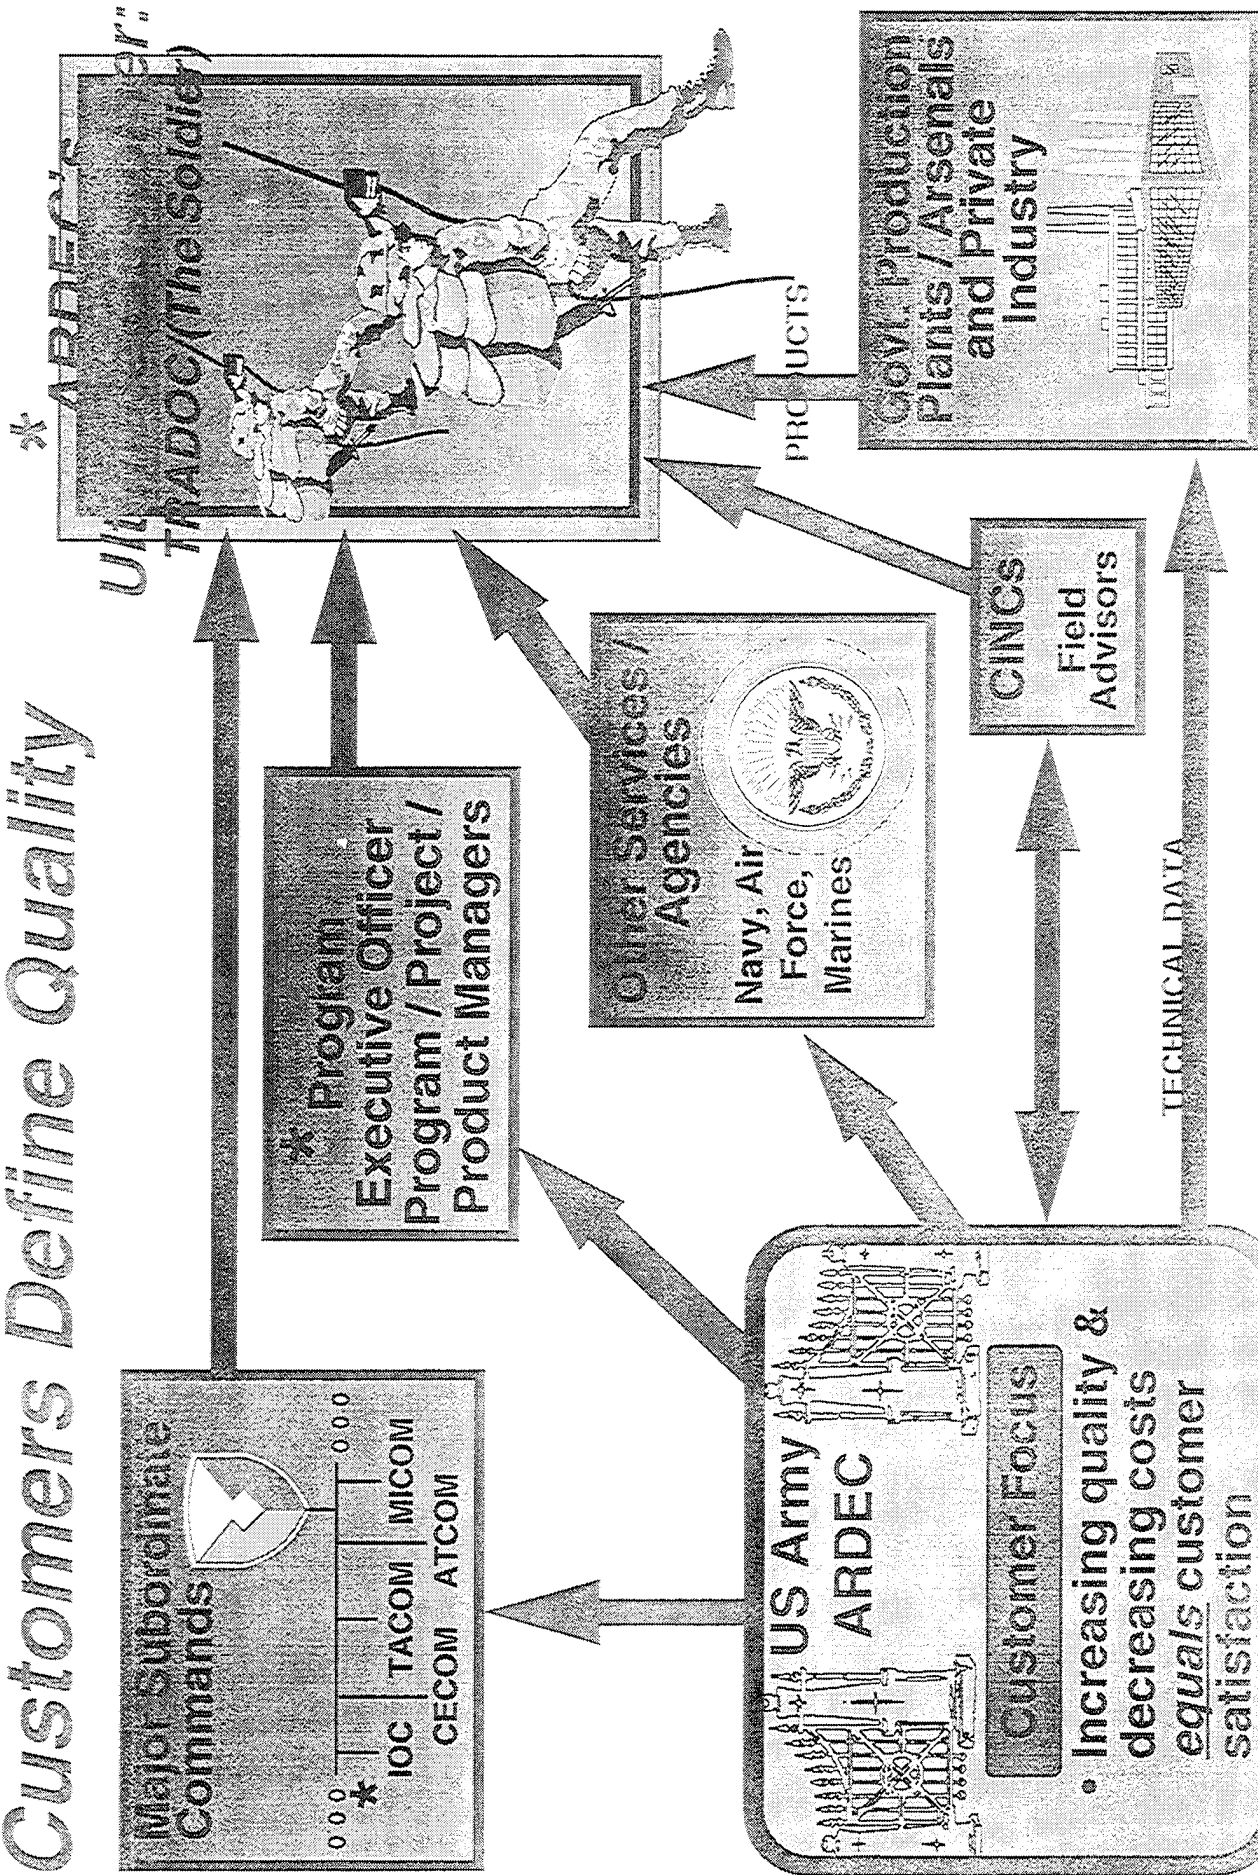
Customers Define Quality

Major Subordinate Commands

* IOC CECOM TACOM ATCOM MICOM

* Program Executive Officer Program / Project / Product Managers

Other Services / Agencies

Navy, Air Force, Marines

* ARDEC's "Ultimate Customer": TRADOC (The Soldier)

CINCS Field Advisors

PRODUCTS

Govt. Production Plants / Arsenals and Private Industry

TECHNICAL DATA

US Army ARDEC

Customer Focus

• Increasing quality & decreasing costs equals customer satisfaction